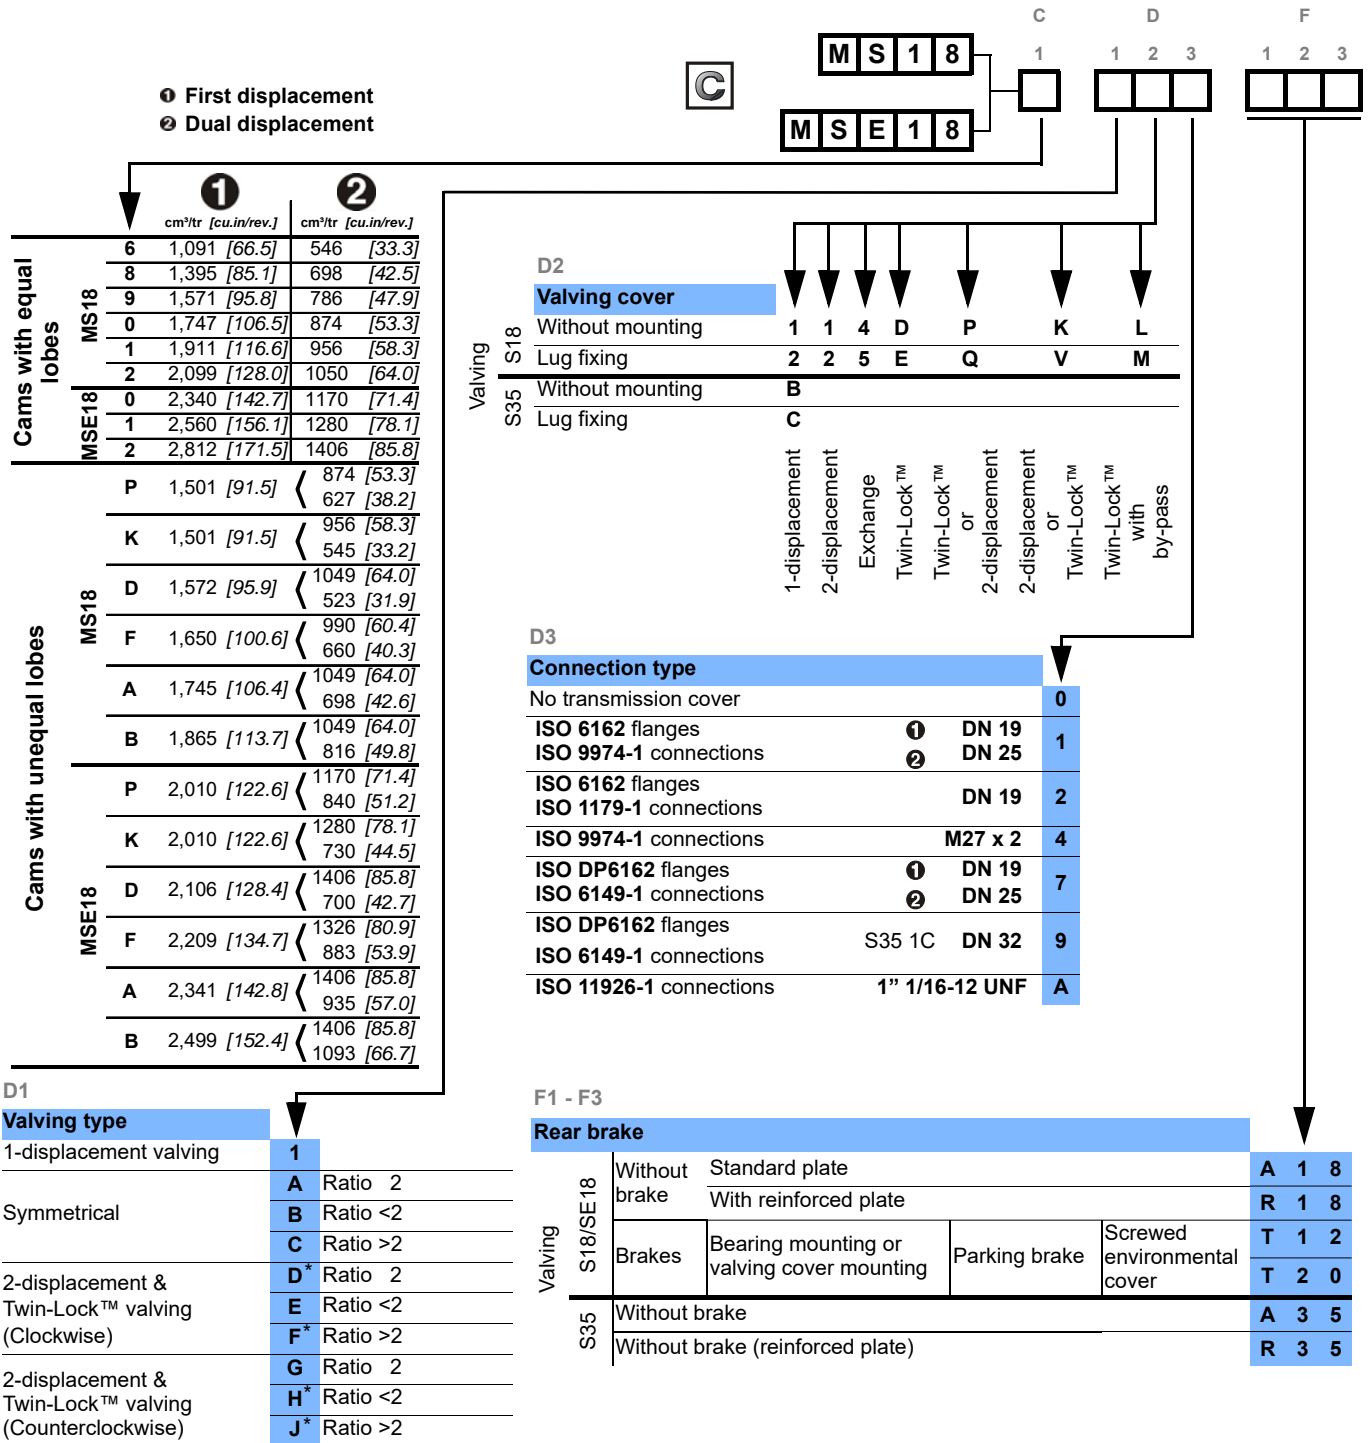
C

M S 1 8

M S E 1 8

C
1

D
1 2 3

F
1 2 3

❶ First displacement
❷ Dual displacement

| | | ❶ cm³/tr [cu.in/rev.] | ❷ cm³/tr [cu.in/rev.] |
|---|---|---|---|
| Cams with equal lobes MS18 | 6 | 1,091 [66.5] | 546 [33.3] |
| | 8 | 1,395 [85.1] | 698 [42.5] |
| | 9 | 1,571 [95.8] | 786 [47.9] |
| | 0 | 1,747 [106.5] | 874 [53.3] |
| | 1 | 1,911 [116.6] | 956 [58.3] |
| | 2 | 2,099 [128.0] | 1050 [64.0] |
| MSE18 | 0 | 2,340 [142.7] | 1170 [71.4] |
| | 1 | 2,560 [156.1] | 1280 [78.1] |
| | 2 | 2,812 [171.5] | 1406 [85.8] |
| Cams with unequal lobes MS18 | P | 1,501 [91.5] | 874 [53.3] / 627 [38.2] |
| | K | 1,501 [91.5] | 956 [58.3] / 545 [33.2] |
| | D | 1,572 [95.9] | 1049 [64.0] / 523 [31.9] |
| | F | 1,650 [100.6] | 990 [60.4] / 660 [40.3] |
| | A | 1,745 [106.4] | 1049 [64.0] / 698 [42.6] |
| | B | 1,865 [113.7] | 1049 [64.0] / 816 [49.8] |
| MSE18 | P | 2,010 [122.6] | 1170 [71.4] / 840 [51.2] |
| | K | 2,010 [122.6] | 1280 [78.1] / 730 [44.5] |
| | D | 2,106 [128.4] | 1406 [85.8] / 700 [42.7] |
| | F | 2,209 [134.7] | 1326 [80.9] / 883 [53.9] |
| | A | 2,341 [142.8] | 1406 [85.8] / 935 [57.0] |
| | B | 2,499 [152.4] | 1406 [85.8] / 1093 [66.7] |

D2
Valving cover

| Valving | | | 1-displacement | 2-displacement | Exchange | Twin-Lock™ | Twin-Lock™ or 2-displacement | 2-displacement or Twin-Lock™ | Twin-Lock™ with by-pass |
|---|---|---|---|---|---|---|---|---|---|
| S18 | Without mounting | | 1 | 1 | 4 | D | P | K | L |
| | Lug fixing | | 2 | 2 | 5 | E | Q | V | M |
| S35 | Without mounting | | B | | | | | | |
| | Lug fixing | | C | | | | | | |

D3
Connection type

| | | |
|---|---|---|
| No transmission cover | | 0 |
| ISO 6162 flanges ❶ ISO 9974-1 connections ❷ | DN 19 DN 25 | 1 |
| ISO 6162 flanges ISO 1179-1 connections | DN 19 | 2 |
| ISO 9974-1 connections | M27 x 2 | 4 |
| ISO DP6162 flanges ❶ ISO 6149-1 connections ❷ | DN 19 DN 25 | 7 |
| ISO DP6162 flanges ISO 6149-1 connections S35 1C | DN 32 | 9 |
| ISO 11926-1 connections | 1” 1/16-12 UNF | A |

D1
Valving type

| | | |
|---|---|---|
| 1-displacement valving | 1 | |
| Symmetrical | A | Ratio 2 |
| | B | Ratio <2 |
| | C | Ratio >2 |
| 2-displacement & Twin-Lock™ valving (Clockwise) | D* | Ratio 2 |
| | E | Ratio <2 |
| | F* | Ratio >2 |
| 2-displacement & Twin-Lock™ valving (Counterclockwise) | G | Ratio 2 |
| | H* | Ratio <2 |
| | J* | Ratio >2 |

F1 - F3
Rear brake

| Valving | | | | | |
|---|---|---|---|---|---|
| S18/SE18 | Without brake | Standard plate | | | A 1 8 |
| | | With reinforced plate | | | R 1 8 |
| | Brakes | Bearing mounting or valving cover mounting | Parking brake | Screwed environmental cover | T 1 2 |
| | | | | | T 2 0 |
| S35 | Without brake | | | | A 3 5 |
| | Without brake (reinforced plate) | | | | R 3 5 |